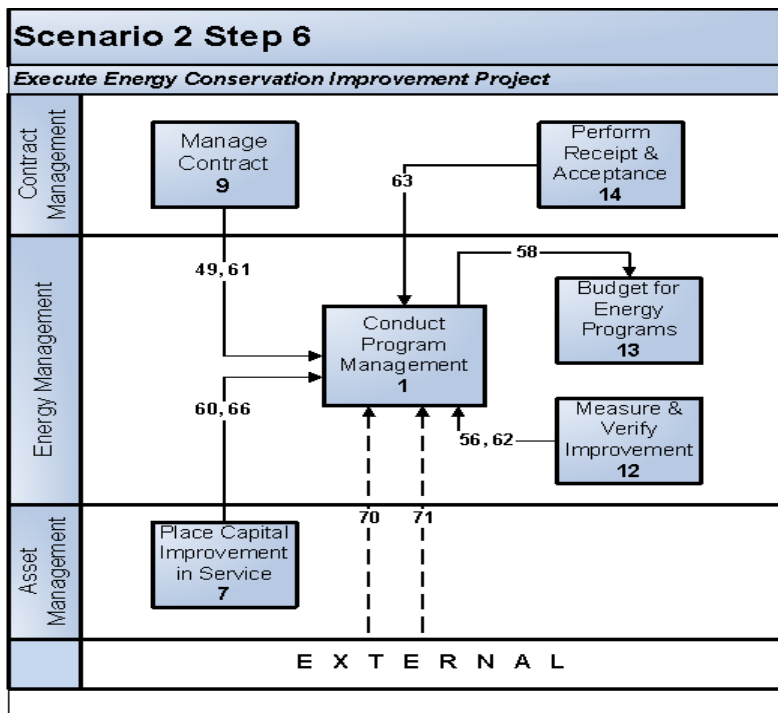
Scenario 2 Step 6

Execute Energy Conservation Improvement Project

Contract Management

Manage Contract
9

Perform Receipt & Acceptance
14

63

Energy Management

49, 61

58

Budget for Energy Programs
13

Conduct Program Management
1

60, 66

Measure & Verify Improvement
12

56, 62

Asset Management

Place Capital Improvement in Service
7

70

71

E X T E R N A L